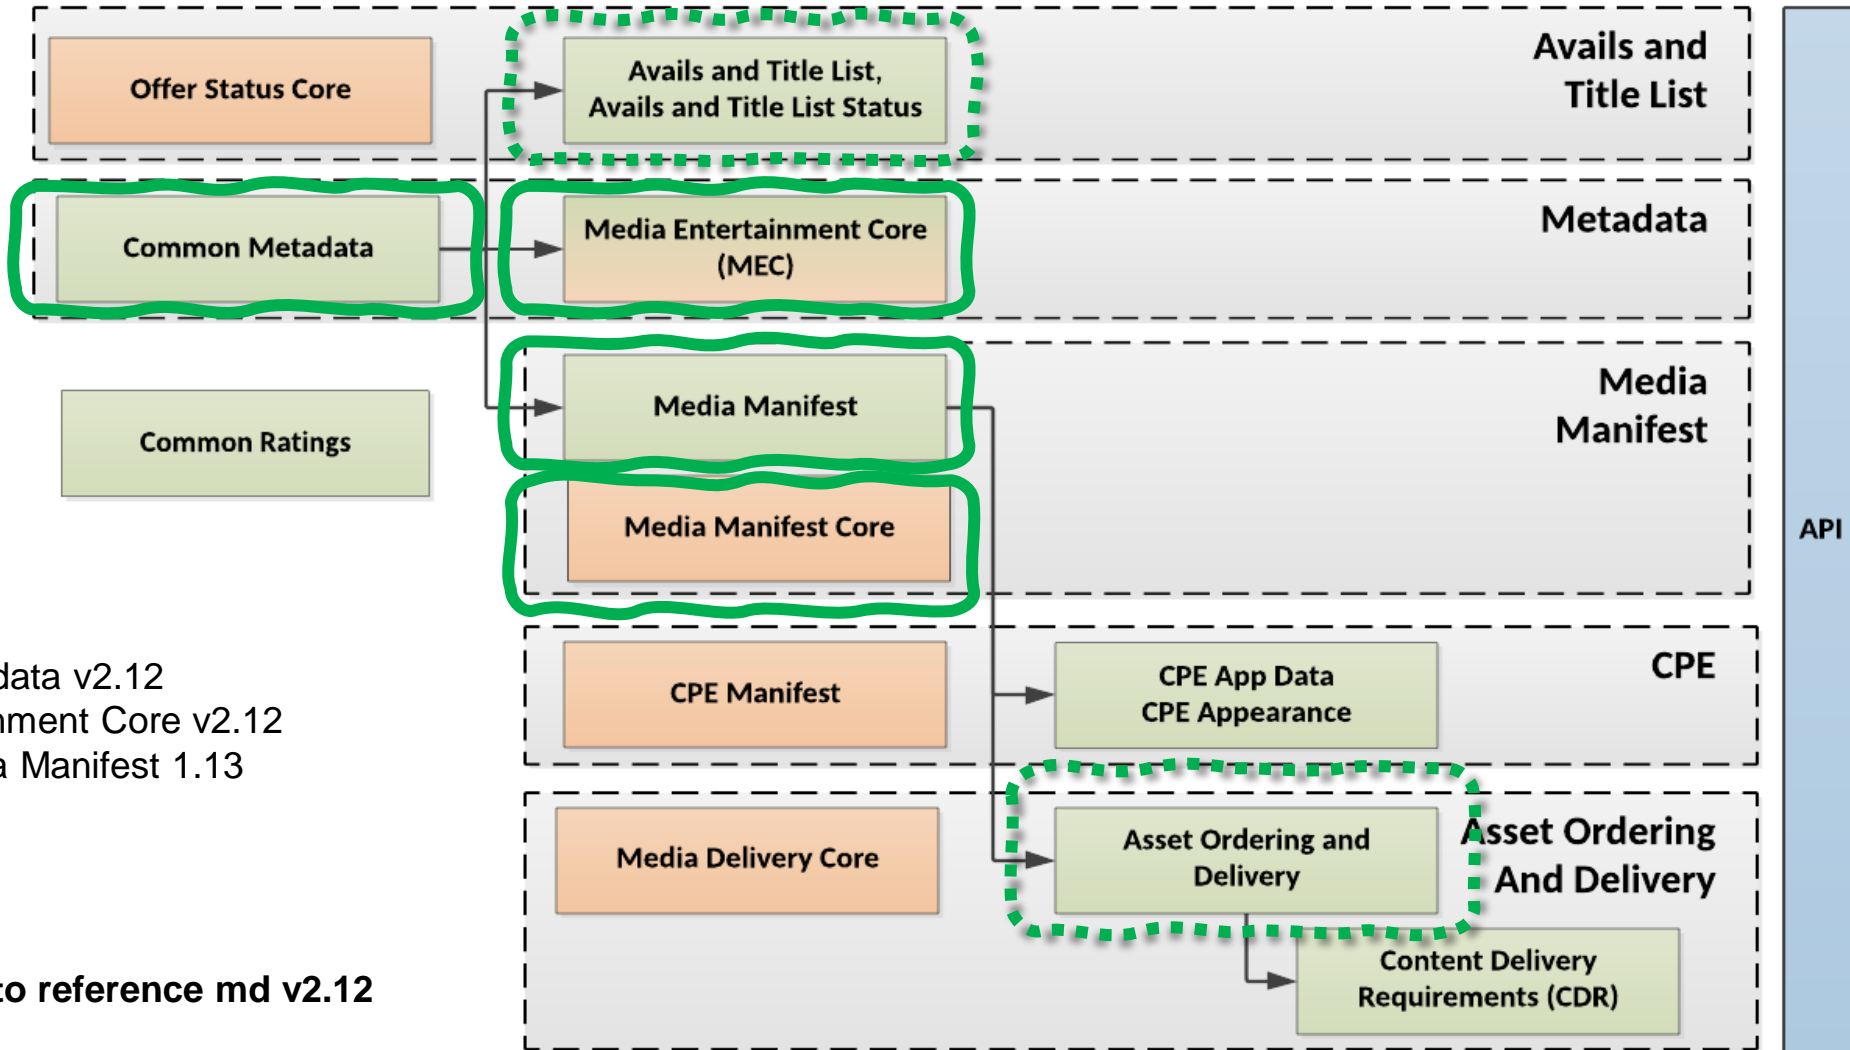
Offer Status Core

Avails and Title List, Avails and Title List Status

Avails and Title List

Common Metadata

Media Entertainment Core (MEC)

Metadata

Common Ratings

Media Manifest

Media Manifest

Media Manifest Core

API

data v2.12
ment Core v2.12
a Manifest 1.13

CPE Manifest

CPE App Data
CPE Appearance

CPE

Media Delivery Core

Asset Ordering and Delivery

Asset Ordering And Delivery

Content Delivery Requirements (CDR)

to reference md v2.12